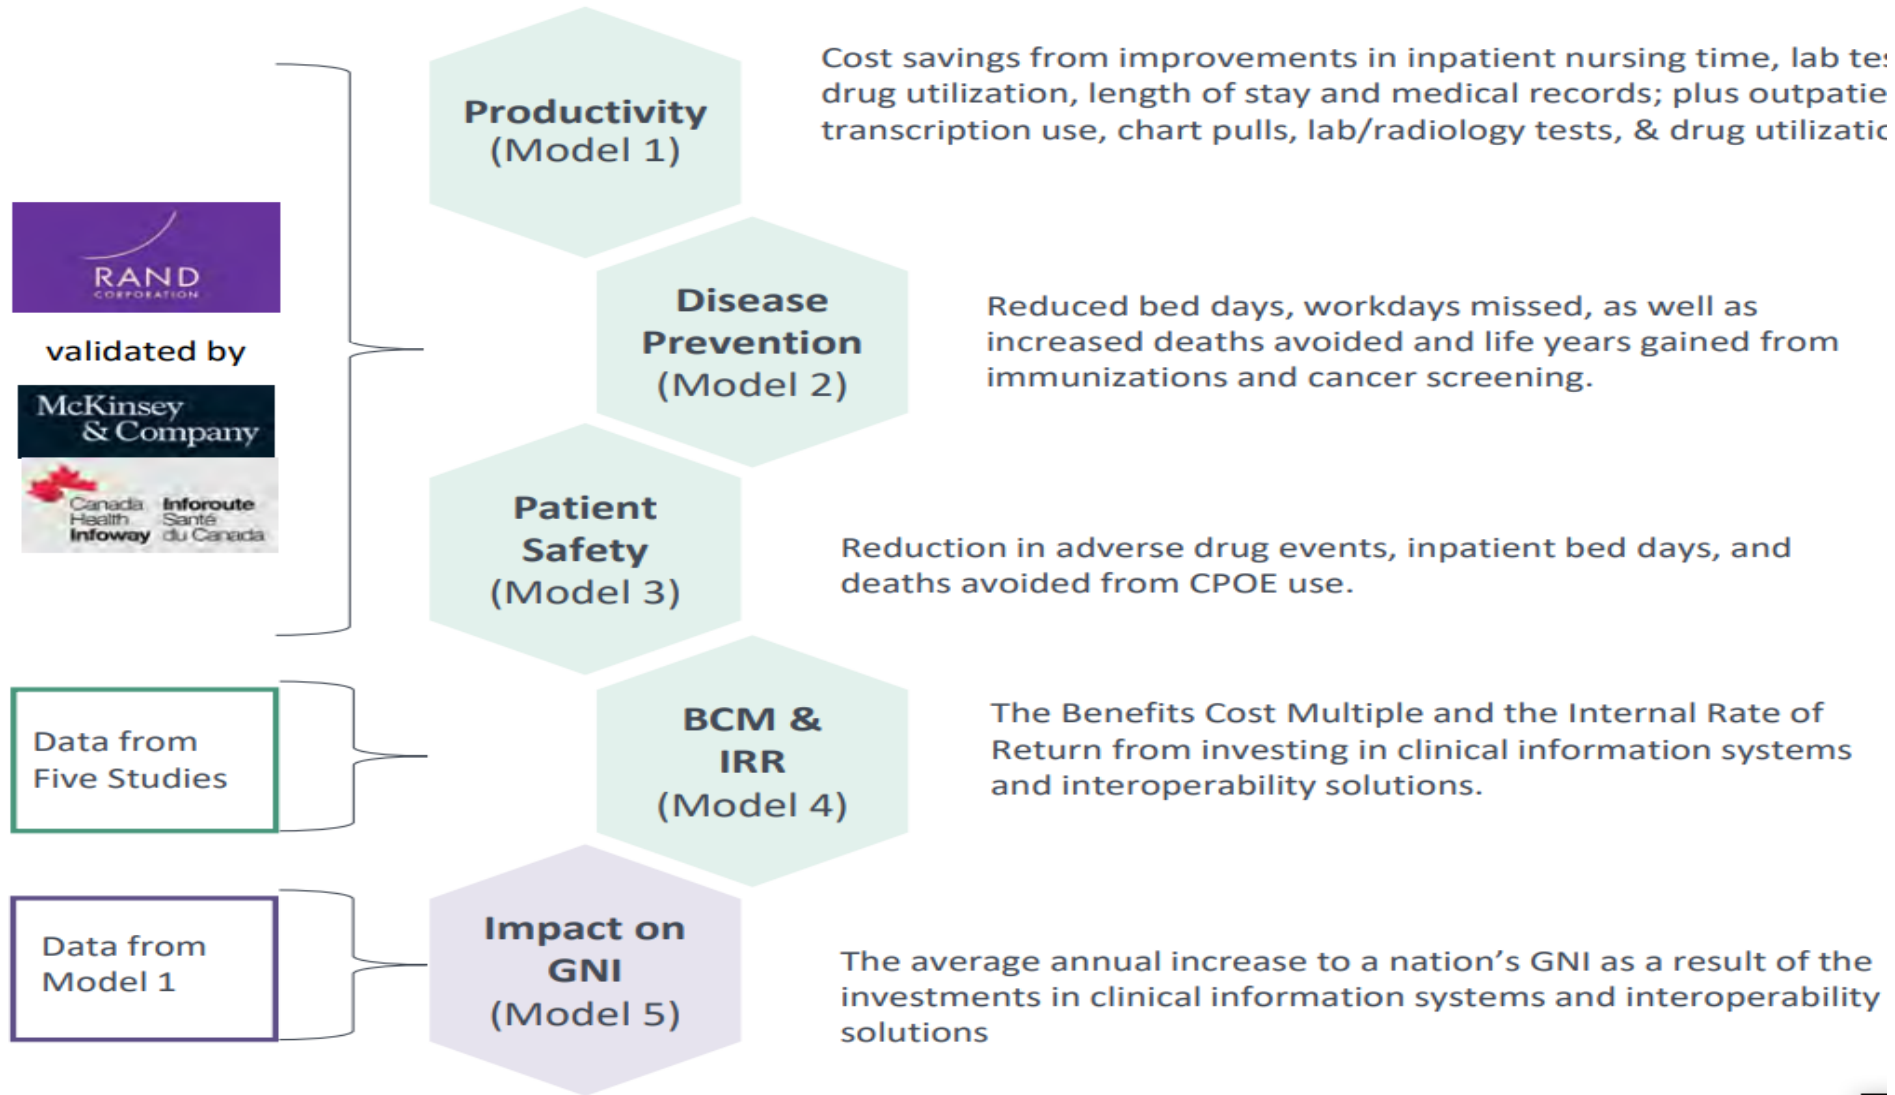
RAND CORPORATION

validated by

McKinsey & Company

Canada Health Infoway Inforoute Santé du Canada

Data from Five Studies

Data from Model 1

Productivity (Model 1)

Cost savings from improvements in inpatient nursing time, lab te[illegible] drug utilization, length of stay and medical records; plus outpatie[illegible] transcription use, chart pulls, lab/radiology tests, & drug utilizati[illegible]

Disease Prevention (Model 2)

Reduced bed days, workdays missed, as well as increased deaths avoided and life years gained from immunizations and cancer screening.

Patient Safety (Model 3)

Reduction in adverse drug events, inpatient bed days, and deaths avoided from CPOE use.

BCM & IRR (Model 4)

The Benefits Cost Multiple and the Internal Rate of Return from investing in clinical information systems and interoperability solutions.

Impact on GNI (Model 5)

The average annual increase to a nation's GNI as a result of the investments in clinical information systems and interoperability solutions